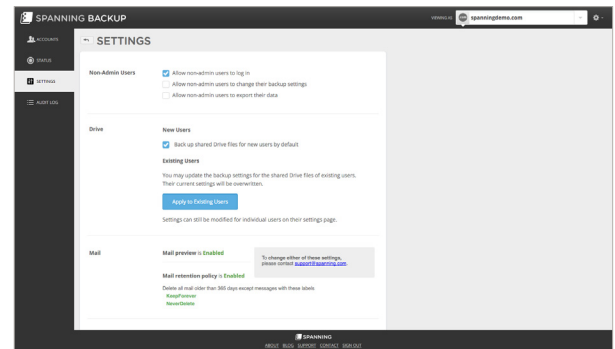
SPANNING BACKUP

VIEWING AS spanningdemo.com

ACCOUNTS
STATUS
SETTINGS
AUDIT LOG

SETTINGS

Non-Admin Users

Allow non-admin users to log in
Allow non-admin users to change their backup settings
Allow non-admin users to export their data

Drive

New Users

Back up shared Drive files for new users by default

Existing Users

You may update the backup settings for the shared Drive files of existing users. Their current settings will be overwritten.

Apply to Existing Users

Settings can still be modified for individual users on their settings page.

Mail

Mail preview is Enabled

Mail retention policy is Enabled

To change either of these settings, please contact support@spanning.com.

Delete all mail older than 365 days except messages with these labels
KeepForever
NeverDelete

SPANNING
ABOUT BLOG SUPPORT CONTACT SIGN OUT